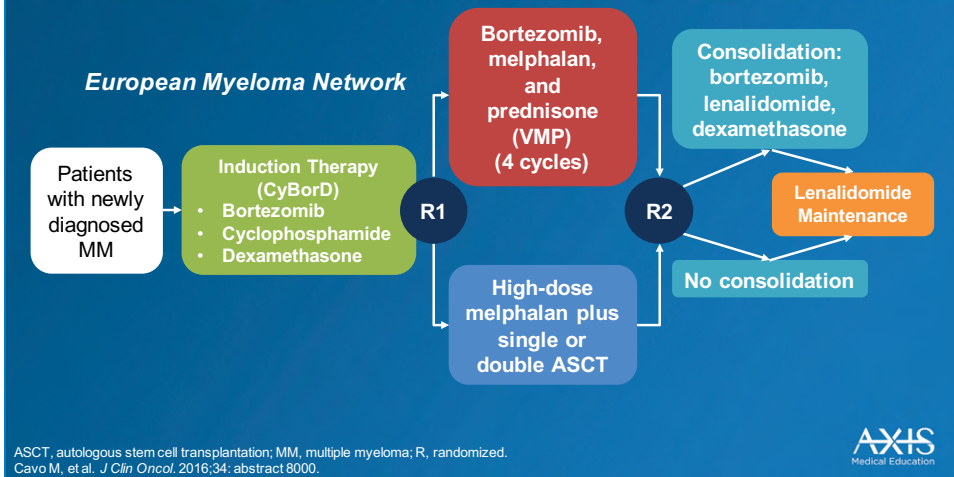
European Myeloma Network

Patients with newly diagnosed MM

Induction Therapy (CyBorD)
• Bortezomib
• Cyclophosphamide
• Dexamethasone

R1

Bortezomib, melphalan, and prednisone (VMP) (4 cycles)

High-dose melphalan plus single or double ASCT

R2

Consolidation: bortezomib, lenalidomide, dexamethasone

No consolidation

Lenalidomide Maintenance

ASCT, autologous stem cell transplantation; MM, multiple myeloma; R, randomized.
Cavo M, et al. J Clin Oncol. 2016;34: abstract 8000.

AXIS Medical Education